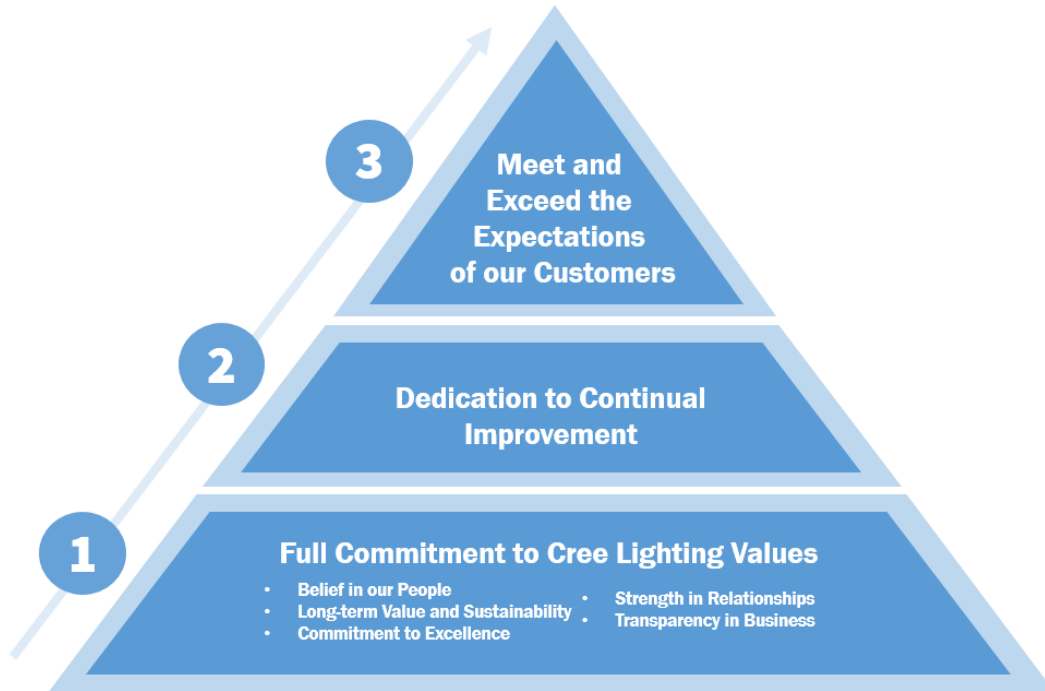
3

Meet and Exceed the Expectations of our Customers

2

Dedication to Continual Improvement

1

Full Commitment to Cree Lighting Values

• Belief in our People
• Long-term Value and Sustainability
• Commitment to Excellence

• Strength in Relationships
• Transparency in Business